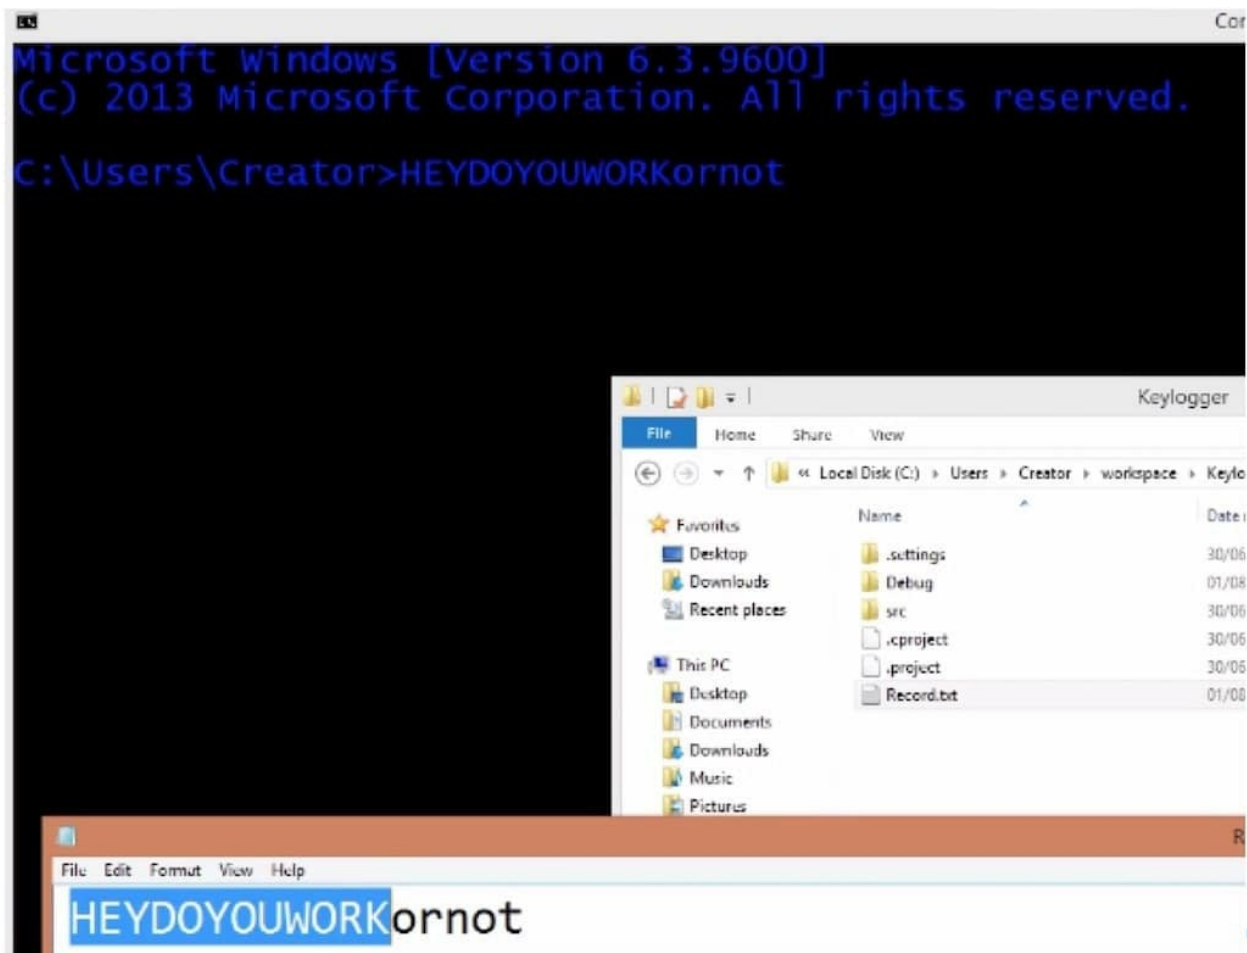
Cor

Microsoft Windows [Version 6.3.9600]
(c) 2013 Microsoft Corporation. All rights reserved.

C:\Users\Creator>HEYDOYOUWORKornot

Keylogger

File Home Share View

« Local Disk (C:) › Users › Creator › workspace › Keylo

Favorites
Desktop
Downloads
Recent places

This PC
Desktop
Documents
Downloads
Music
Pictures

| Name | Date |
|---|---|
| .settings | 30/06 |
| Debug | 01/08 |
| src | 30/06 |
| .cproject | 30/06 |
| .project | 30/06 |
| Record.txt | 01/08 |

R

File Edit Format View Help

HEYDOYOUWORKornot